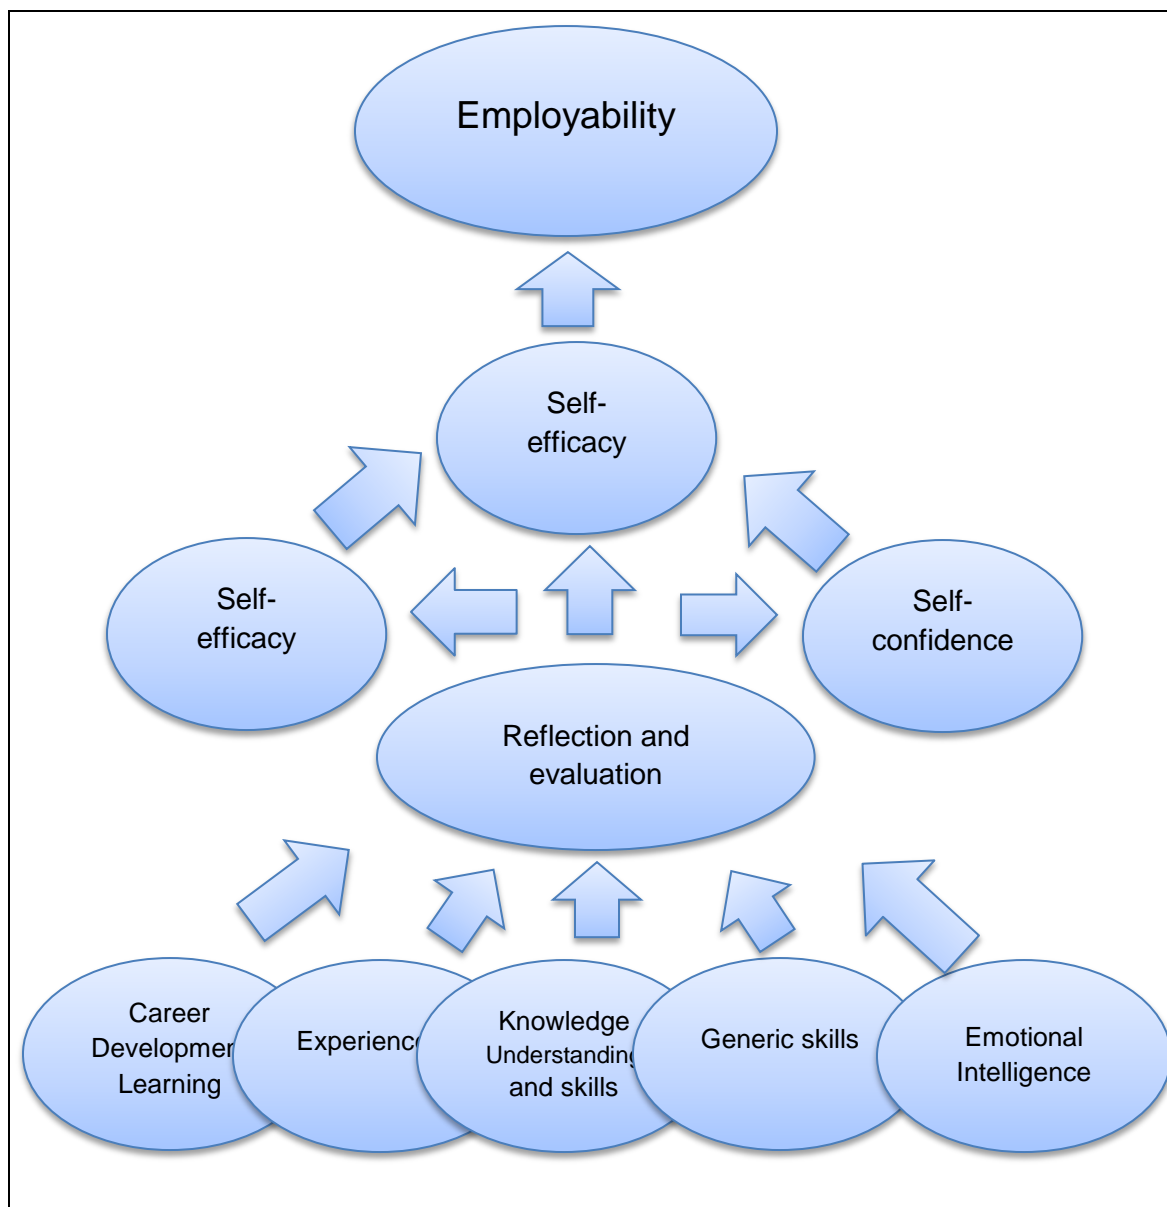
Employability

Self-efficacy

Self-efficacy

Self-confidence

Reflection and evaluation

Career Developmer Learning

Experienc

Knowledge Understandin and skills

Generic skills

Emotional Intelligence